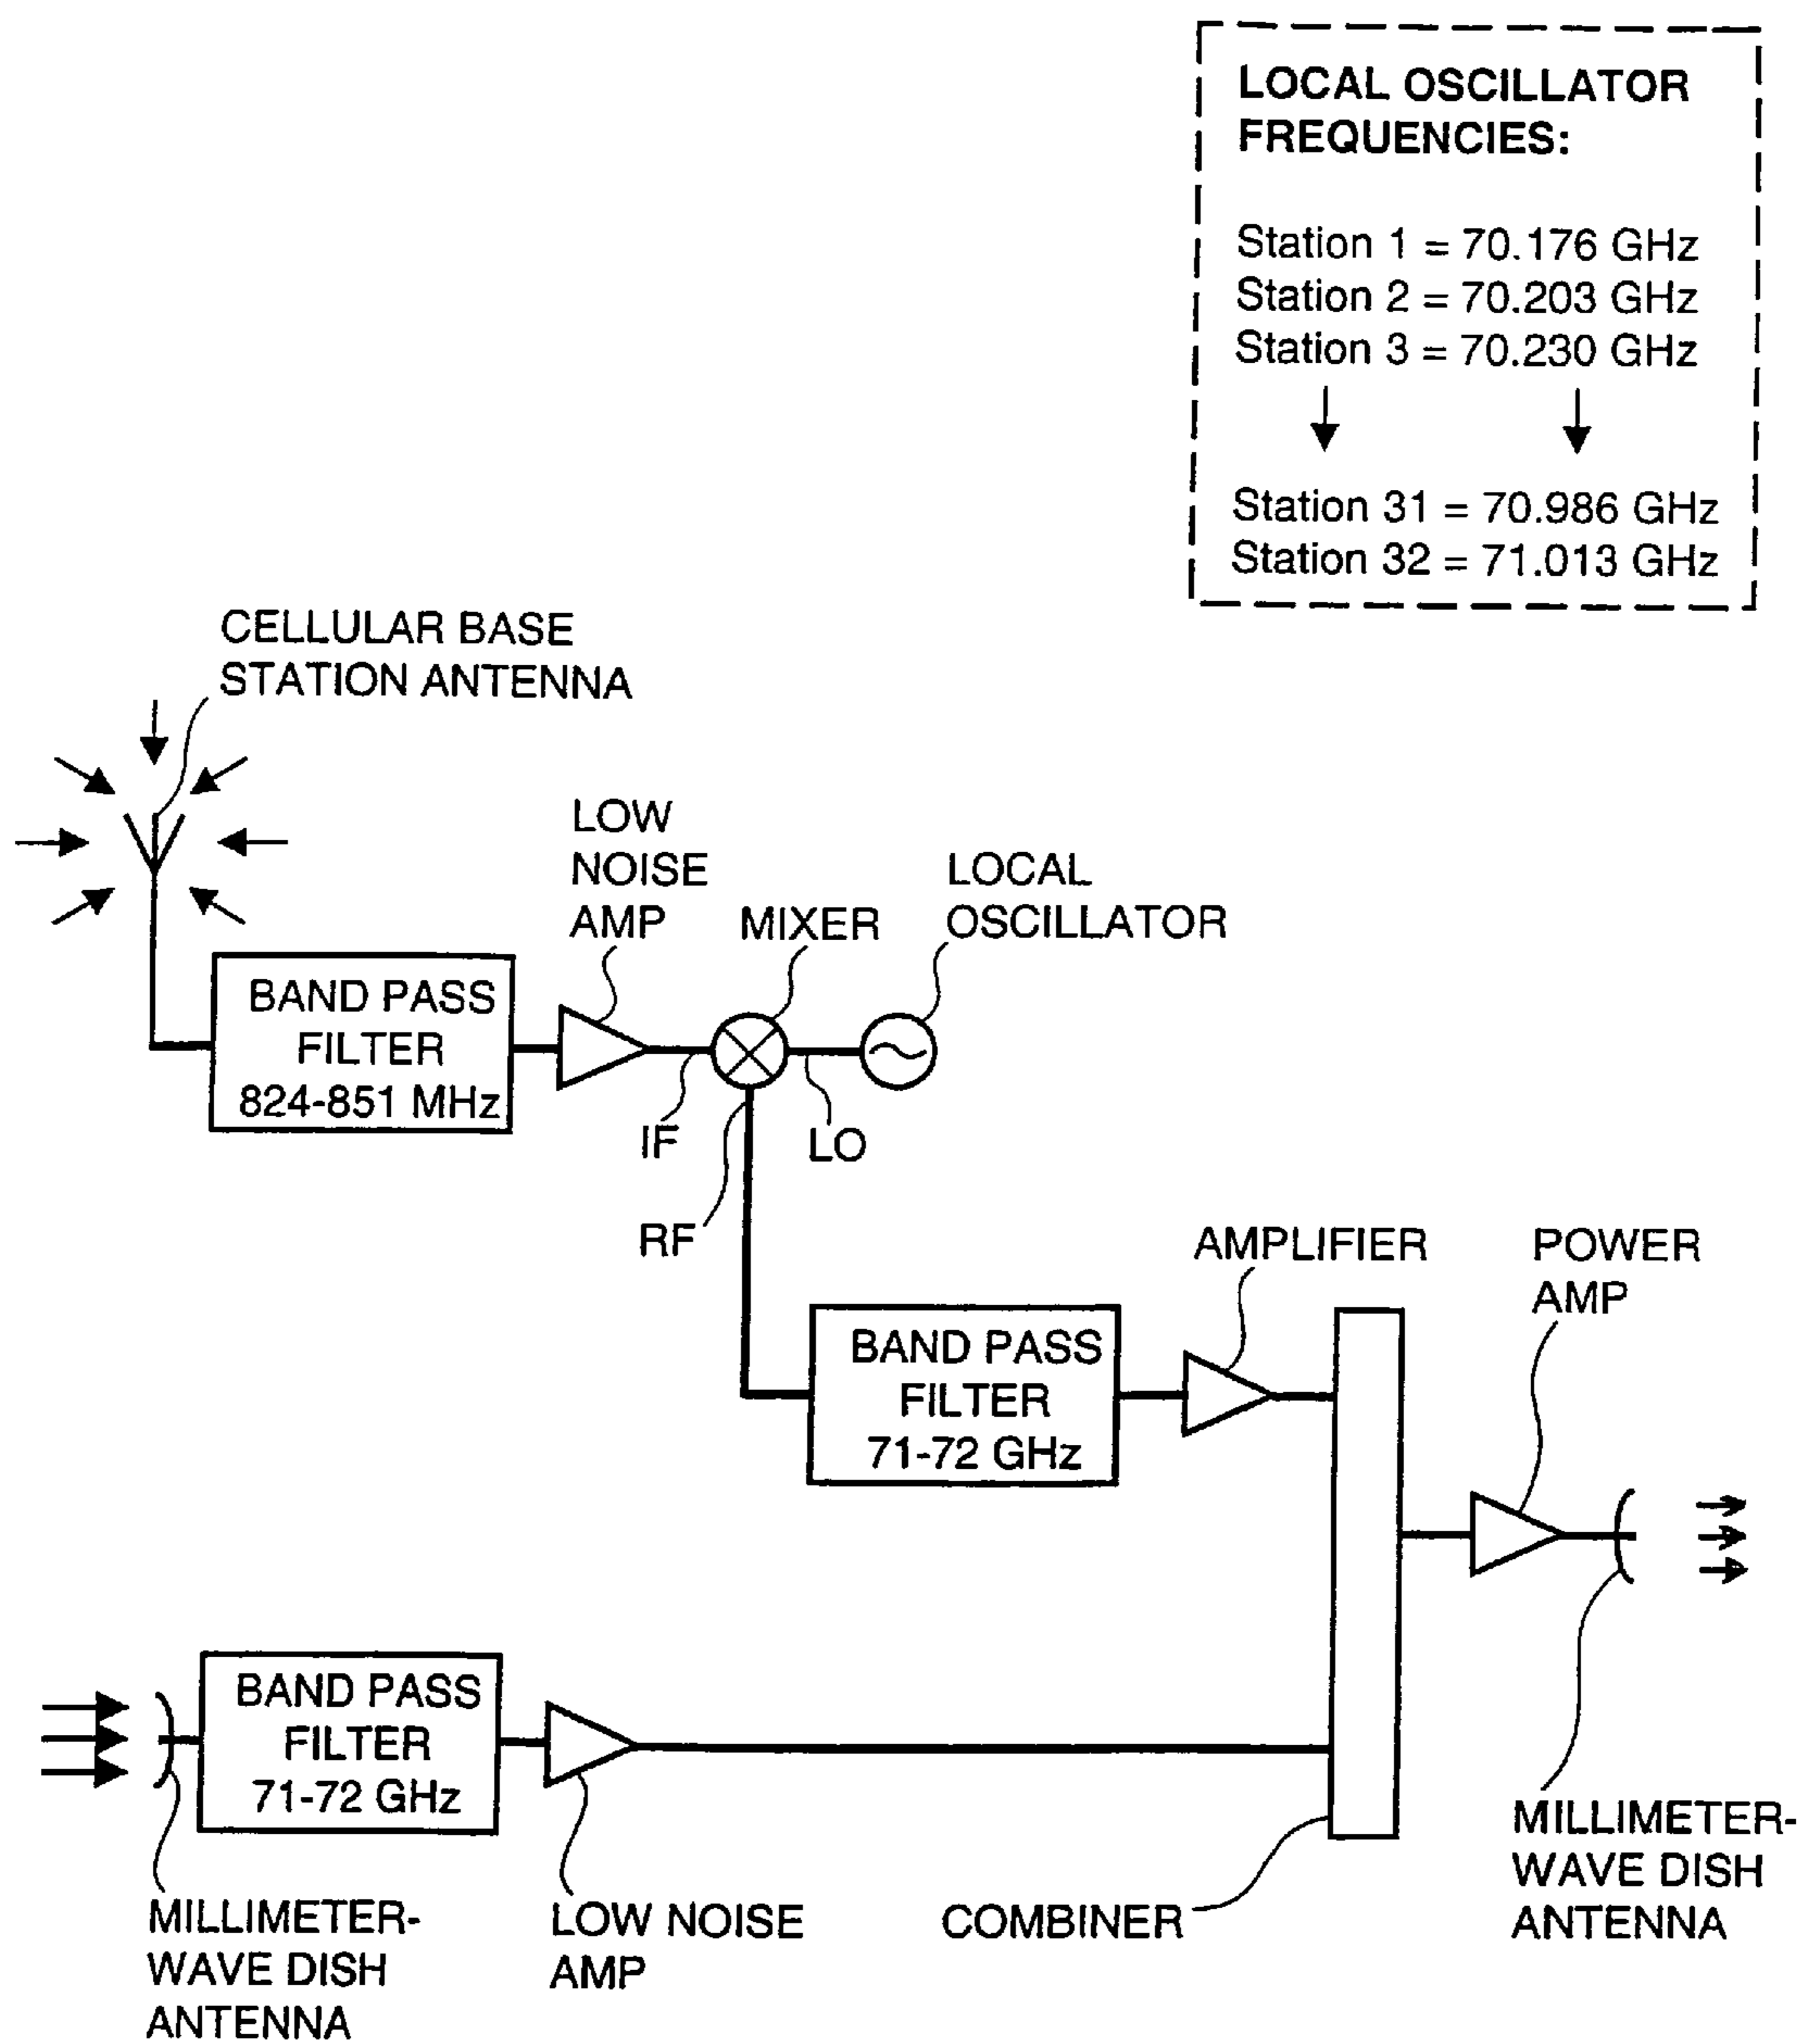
LOCAL OSCILLATOR FREQUENCIES:

Station 1 = 70.176 GHz
Station 2 = 70.203 GHz
Station 3 = 70.230 GHz

Station 31 = 70.986 GHz
Station 32 = 71.013 GHz

CELLULAR BASE STATION ANTENNA

LOW NOISE AMP

MIXER

LOCAL OSCILLATOR

BAND PASS FILTER 824-851 MHz

IF

LO

RF

AMPLIFIER

POWER AMP

BAND PASS FILTER 71-72 GHz

BAND PASS FILTER 71-72 GHz

MILLIMETER-WAVE DISH ANTENNA

LOW NOISE AMP

COMBINER

MILLIMETER-WAVE DISH ANTENNA